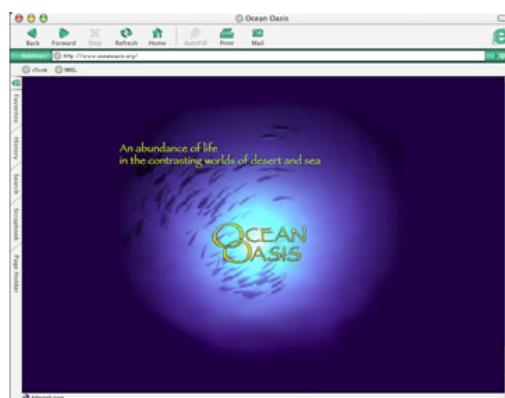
Ocean Oasis

Back Forward Stop Refresh Home AutoFill Print Mail

Address http://www.oceanoasis.org/

cTools NASL

Favorites History Search Scrapbook Page Holder

An abundance of life
in the contrasting worlds of desert and sea

OCEAN OASIS

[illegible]